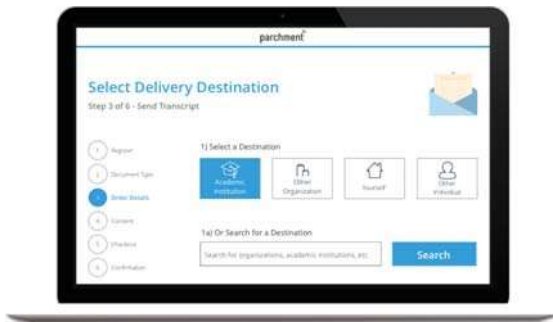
parchment

Select Delivery Destination

Step 3 of 6 - Send Transcript

1 Register

2 Document Type

3 Order Details

4 Consent

5 Checkout

6 Confirmation

1) Select a Destination

Academic Institution

Other Organization

Yourself

Other Individual

1a) Or Search for a Destination

Search for organizations, academic institutions, etc.

Search